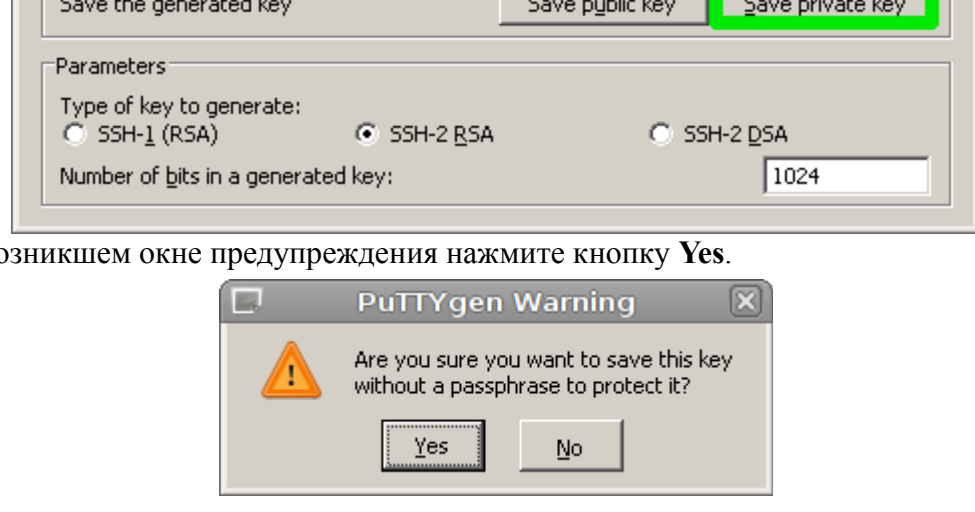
Save the generated key

Save public key

Save private key

Parameters

Type of key to generate:

SSH-1 (RSA)

SSH-2 RSA

SSH-2 DSA

Number of bits in a generated key:

1024

озникшем окне предупреждения нажмите кнопку **Yes**.

PuTTYgen Warning

Are you sure you want to save this key without a passphrase to protect it?

Yes

No